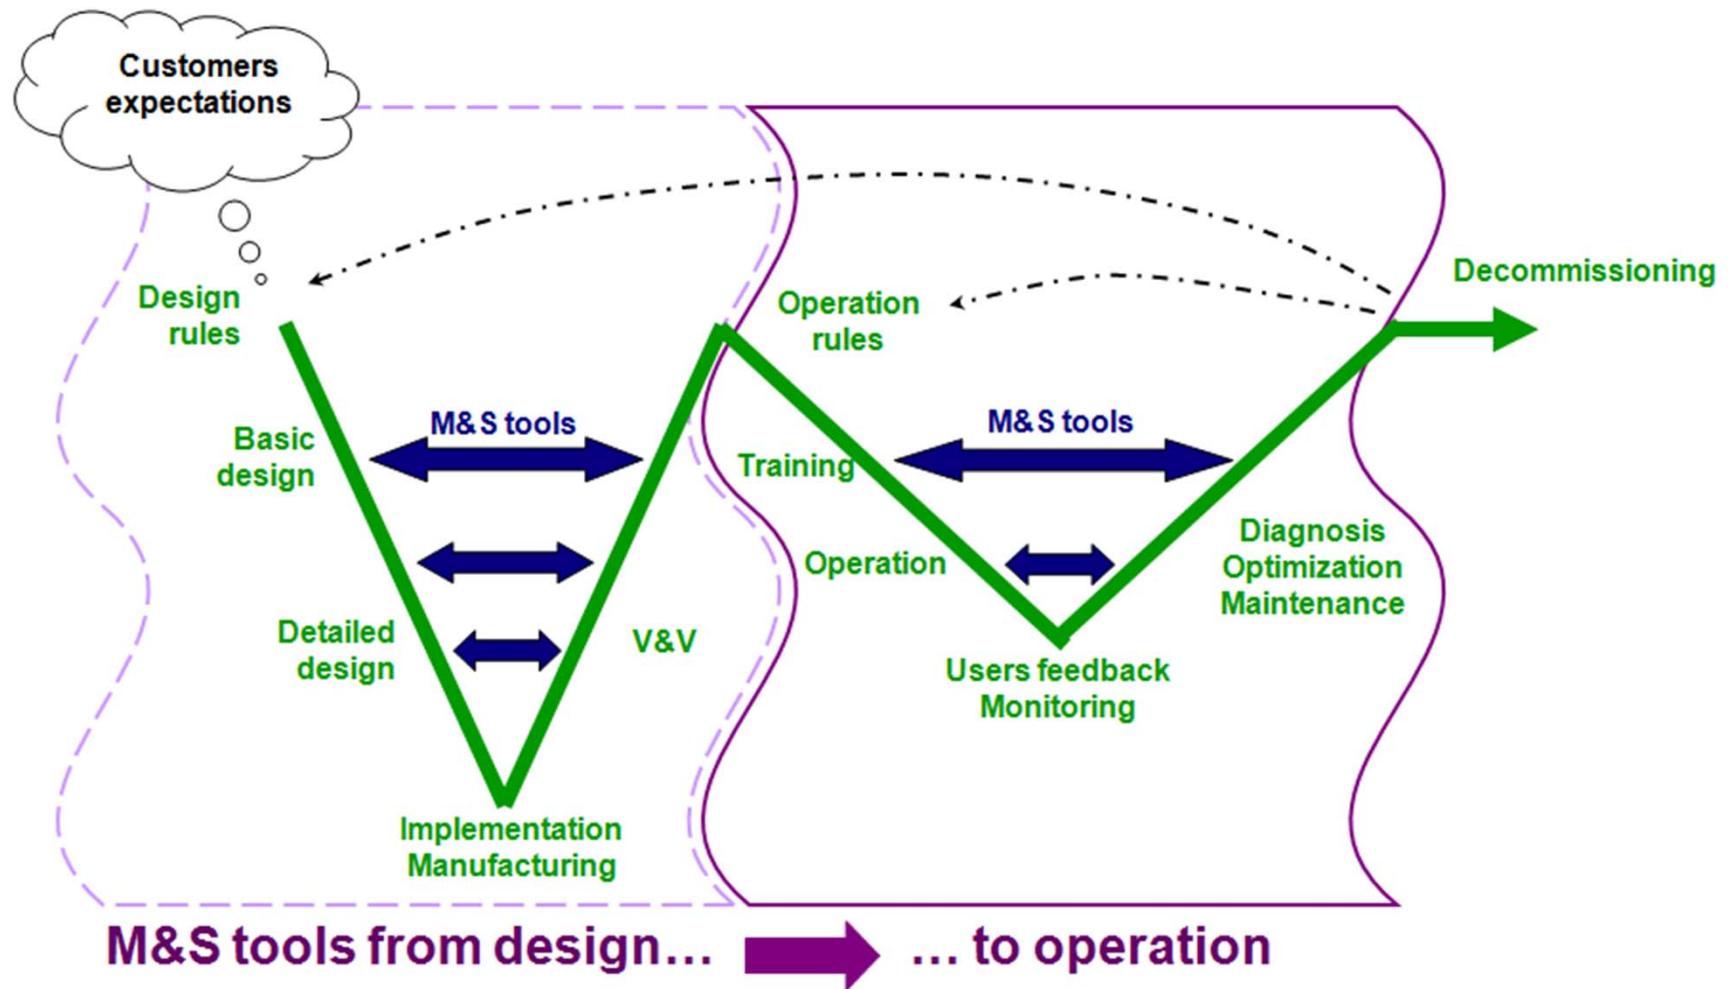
Customers expectations

Design rules

Basic design

M&S tools

Detailed design

V&V

Implementation Manufacturing

Operation rules

Training

M&S tools

Operation

Users feedback Monitoring

Diagnosis Optimization Maintenance

Decommissioning

M&S tools from design… … to operation